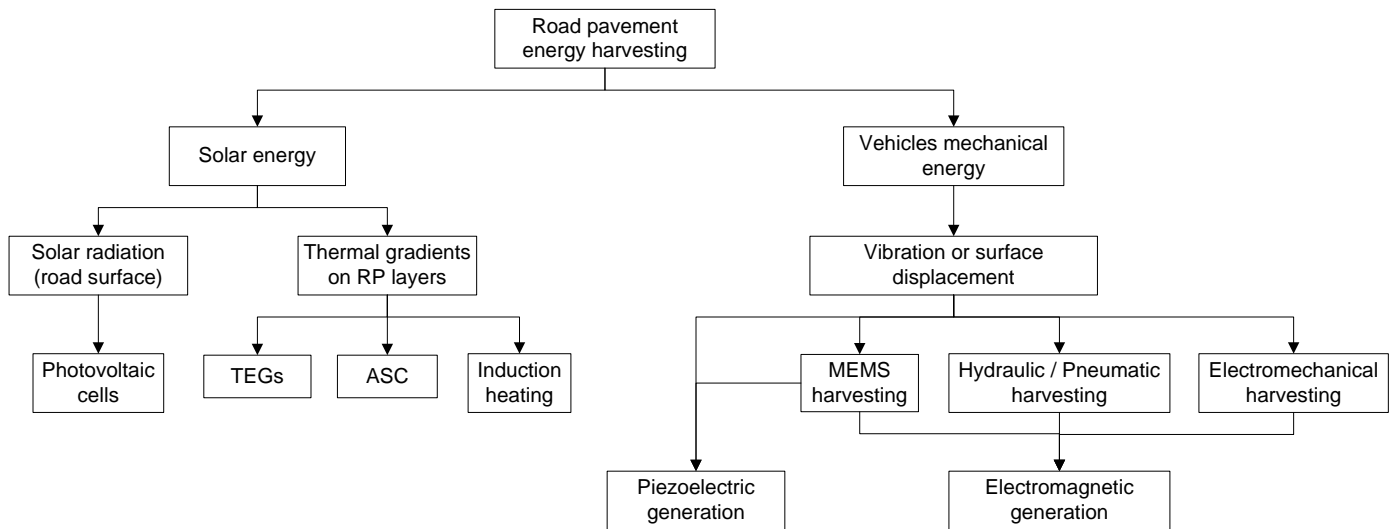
Road pavement energy harvesting

Solar energy

Vehicles mechanical energy

Solar radiation (road surface)

Thermal gradients on RP layers

Vibration or surface displacement

Photovoltaic cells

TEGs

ASC

Induction heating

MEMS harvesting

Hydraulic / Pneumatic harvesting

Electromechanical harvesting

Piezoelectric generation

Electromagnetic generation